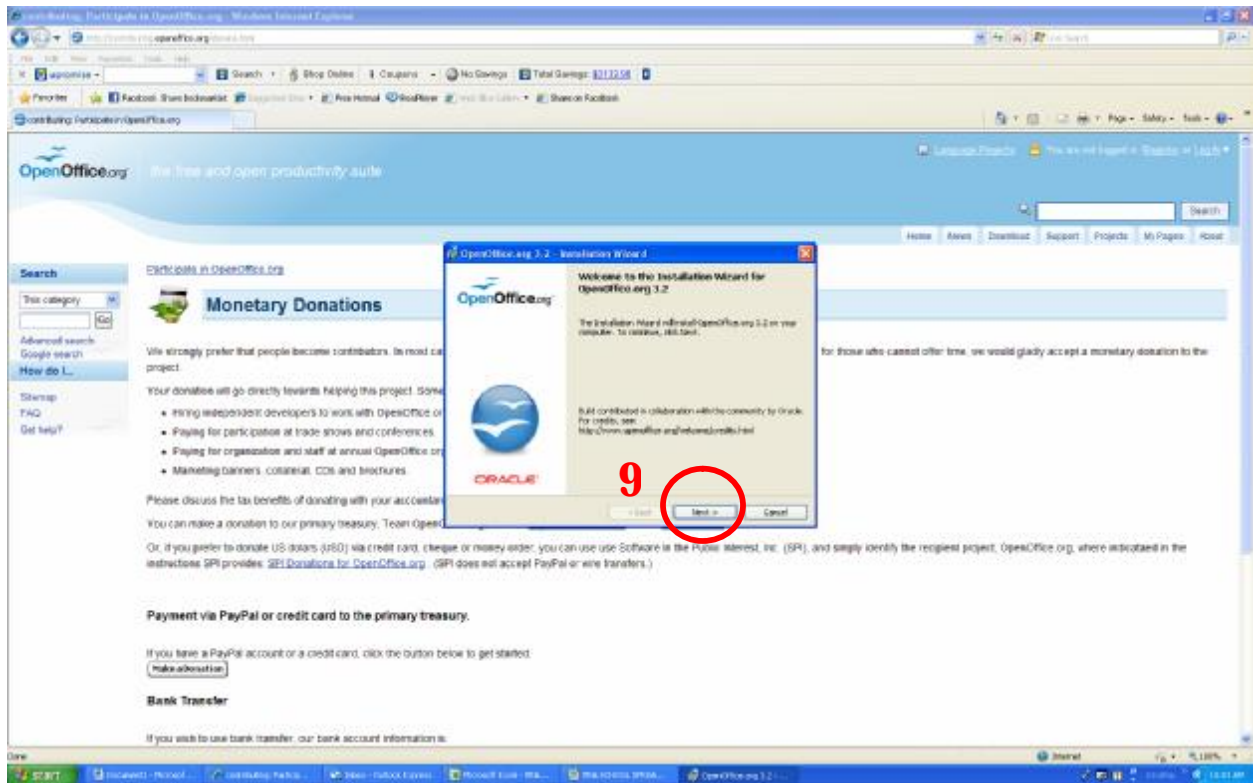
contributing: Participate in OpenOffice.org - Windows Internet Explorer

openoffice.org

apromise Search Shop Online Coupons No Savings Total Savings: $2133.58

Favorites Facebook Share bookmarklet Free Hotmail RealPlayer Share on Facebook

contributing: Participate in OpenOffice.org

Page Safety Tools

OpenOffice.org the free and open productivity suite

Language Projects You are not logged in Register or Login

Search

Home News Download Support Projects My Pages About

Search

This category

Go

Advanced search
Google search

How do I...

Sitemap
FAQ
Get help?

Participate in OpenOffice.org

Monetary Donations

We strongly prefer that people become contributors. In most ca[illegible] for those who cannot offer time, we would gladly accept a monetary donation to the project.

Your donation will go directly towards helping this project. Some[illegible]

• Hiring independent developers to work with OpenOffice.o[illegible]
• Paying for participation at trade shows and conferences
• Paying for organization and staff at annual OpenOffice.org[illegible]
• Marketing banners, collateral, CDs and brochures

Please discuss the tax benefits of donating with your accountan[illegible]

You can make a donation to our primary treasury, Team OpenO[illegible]

Or, if you prefer to donate US dollars (USD) via credit card, cheque or money order, you can use use Software in the Public Interest, Inc. (SPI), and simply identify the recipient project, OpenOffice.org, where indicated in the instructions SPI provides: SPI Donations for OpenOffice.org . (SPI does not accept PayPal or wire transfers.)

Payment via PayPal or credit card to the primary treasury.

If you have a PayPal account or a credit card, click the button below to get started.

Make a donation

Bank Transfer

If you wish to use bank transfer, our bank account information is:

OpenOffice.org 3.2 - Installation Wizard

Welcome to the Installation Wizard for OpenOffice.org 3.2

The Installation Wizard will install OpenOffice.org 3.2 on your computer. To continue, click Next.

Build contributed in collaboration with the community by Oracle. For credits, see: http://www.openoffice.org/welcome/credits.html

ORACLE

9

< Back Next > Cancel

Done Internet 100%

START